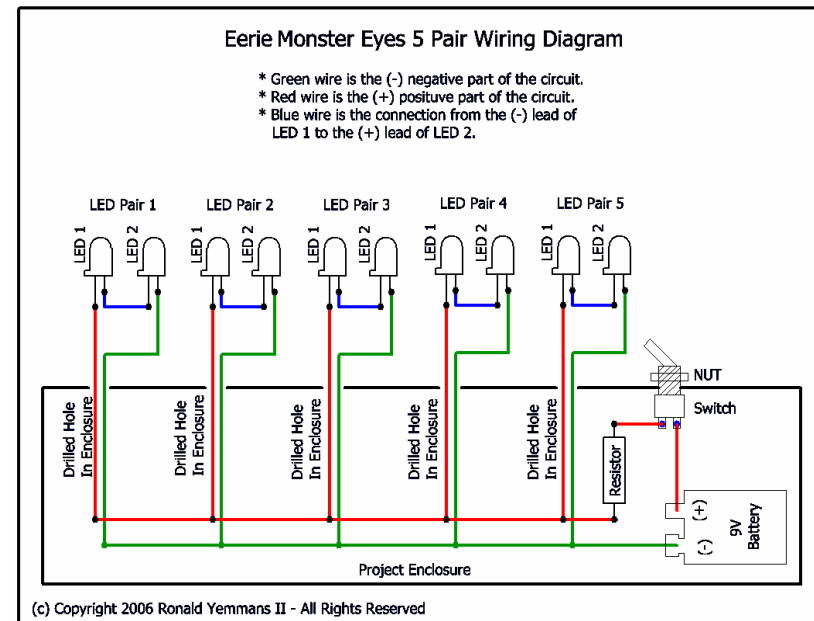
Eerie Monster Eyes 5 Pair Wiring Diagram

* Green wire is the (-) negative part of the circuit.
* Red wire is the (+) posituve part of the circuit.
* Blue wire is the connection from the (-) lead of LED 1 to the (+) lead of LED 2.

LED Pair 1
LED 1
LED 2

LED Pair 2
LED 1
LED 2

LED Pair 3
LED 1
LED 2

LED Pair 4
LED 1
LED 2

LED Pair 5
LED 1
LED 2

NUT

Switch

Drilled Hole In Enclosure

Drilled Hole In Enclosure

Drilled Hole In Enclosure

Drilled Hole In Enclosure

Drilled Hole In Enclosure

Resistor

(+)
(-)
9V Battery

Project Enclosure

(c) Copyright 2006 Ronald Yemmans II - All Rights Reserved